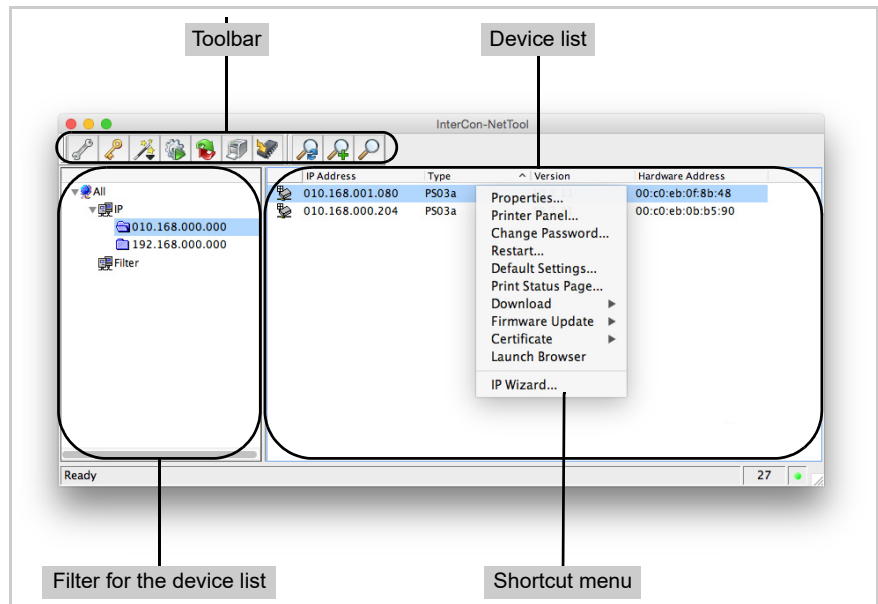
Toolbar

Device list

InterCon-NetTool

All
IP
010.168.000.000
192.168.000.000
Filter

| IP Address | Type | Version | Hardware Address |
|---|---|---|---|
| 010.168.001.080 | PS03a | | 00:c0:eb:0f:8b:48 |
| 010.168.000.204 | PS03a | | 00:c0:eb:0b:b5:90 |

Properties...
Printer Panel...
Change Password...
Restart...
Default Settings...
Print Status Page...
Download
Firmware Update
Certificate
Launch Browser
IP Wizard...

Ready
27

Filter for the device list

Shortcut menu